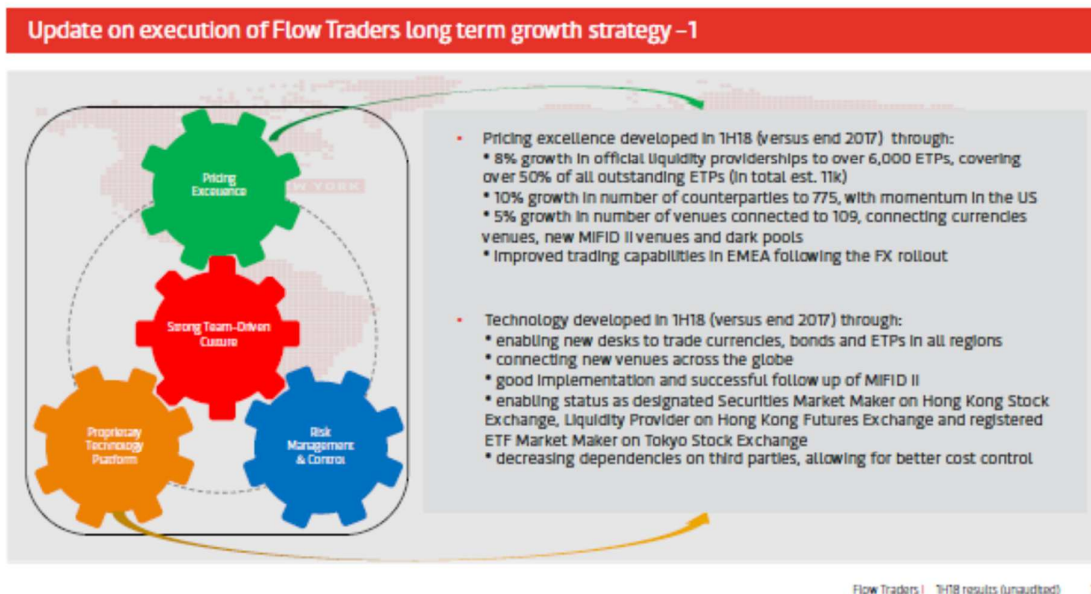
Update on execution of Flow Traders long term growth strategy – 1

Pricing Excellence

Strong Team-Driven Culture

Proprietary Technology Platform

Risk Management & Control

NEW YORK

• Pricing excellence developed in 1H18 (versus end 2017) through:
• 8% growth in official liquidity providerships to over 6,000 ETPs, covering over 50% of all outstanding ETPs (in total est. 11k)
• 10% growth in number of counterparties to 775, with momentum in the US
• 5% growth in number of venues connected to 109, connecting currencies venues, new MIFID II venues and dark pools
• Improved trading capabilities in EMEA following the FX rollout

• Technology developed in 1H18 (versus end 2017) through:
• enabling new desks to trade currencies, bonds and ETPs in all regions
• connecting new venues across the globe
• good implementation and successful follow up of MIFID II
• enabling status as designated Securities Market Maker on Hong Kong Stock Exchange, Liquidity Provider on Hong Kong Futures Exchange and registered ETF Market Maker on Tokyo Stock Exchange
• decreasing dependencies on third parties, allowing for better cost control

Flow Traders | 1H18 results (unaudited)